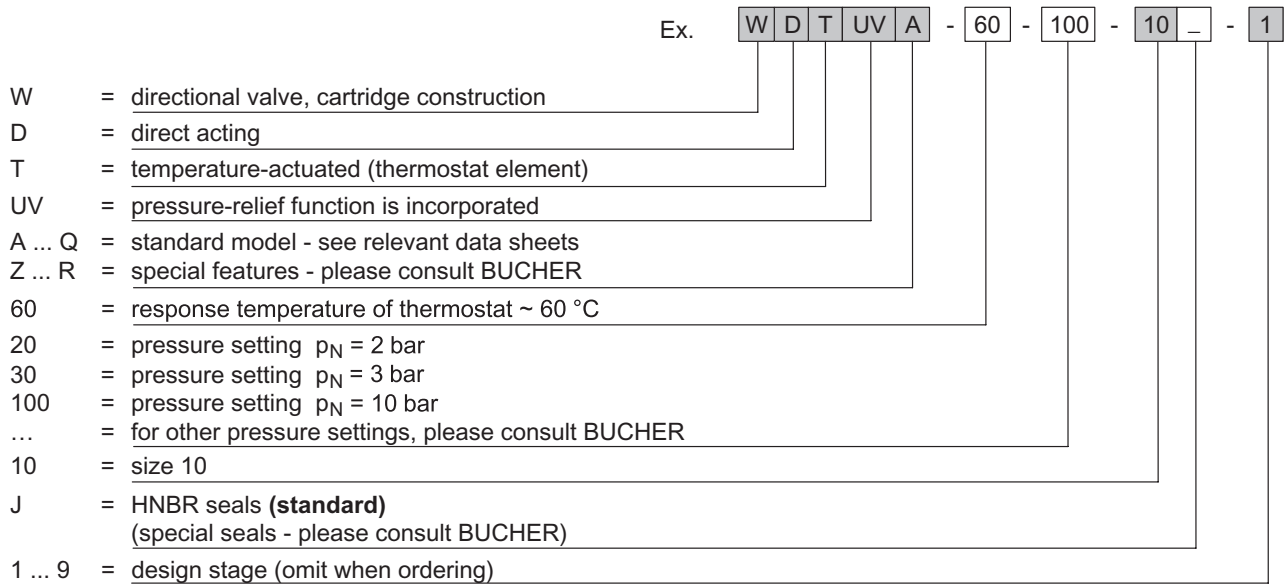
Ex. W D T UV A - 60 - 100 - 10 _ - 1

W = directional valve, cartridge construction
D = direct acting
T = temperature-actuated (thermostat element)
UV = pressure-relief function is incorporated
A ... Q = standard model - see relevant data sheets
Z ... R = special features - please consult BUCHER
60 = response temperature of thermostat ~ 60 °C
20 = pressure setting $p_N$ = 2 bar
30 = pressure setting $p_N$ = 3 bar
100 = pressure setting $p_N$ = 10 bar
… = for other pressure settings, please consult BUCHER
10 = size 10
J = HNBR seals **(standard)**
(special seals - please consult BUCHER)
1 ... 9 = design stage (omit when ordering)